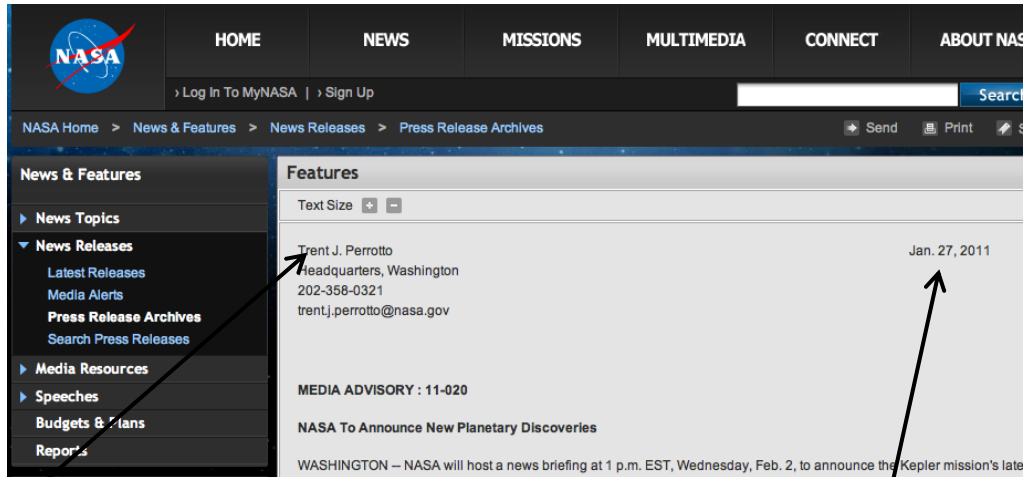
NASA

HOME NEWS MISSIONS MULTIMEDIA CONNECT ABOUT NAS

› Log In To MyNASA | › Sign Up

Search

NASA Home > News & Features > News Releases > Press Release Archives

Send Print

News & Features

News Topics
News Releases
Latest Releases
Media Alerts
Press Release Archives
Search Press Releases
Media Resources
Speeches
Budgets & Plans
Reports

Features

Text Size

Trent J. Perrotto
Headquarters, Washington
202-358-0321
trent.j.perrotto@nasa.gov

Jan. 27, 2011

MEDIA ADVISORY : 11-020

NASA To Announce New Planetary Discoveries

WASHINGTON -- NASA will host a news briefing at 1 p.m. EST, Wednesday, Feb. 2, to announce the Kepler mission's late